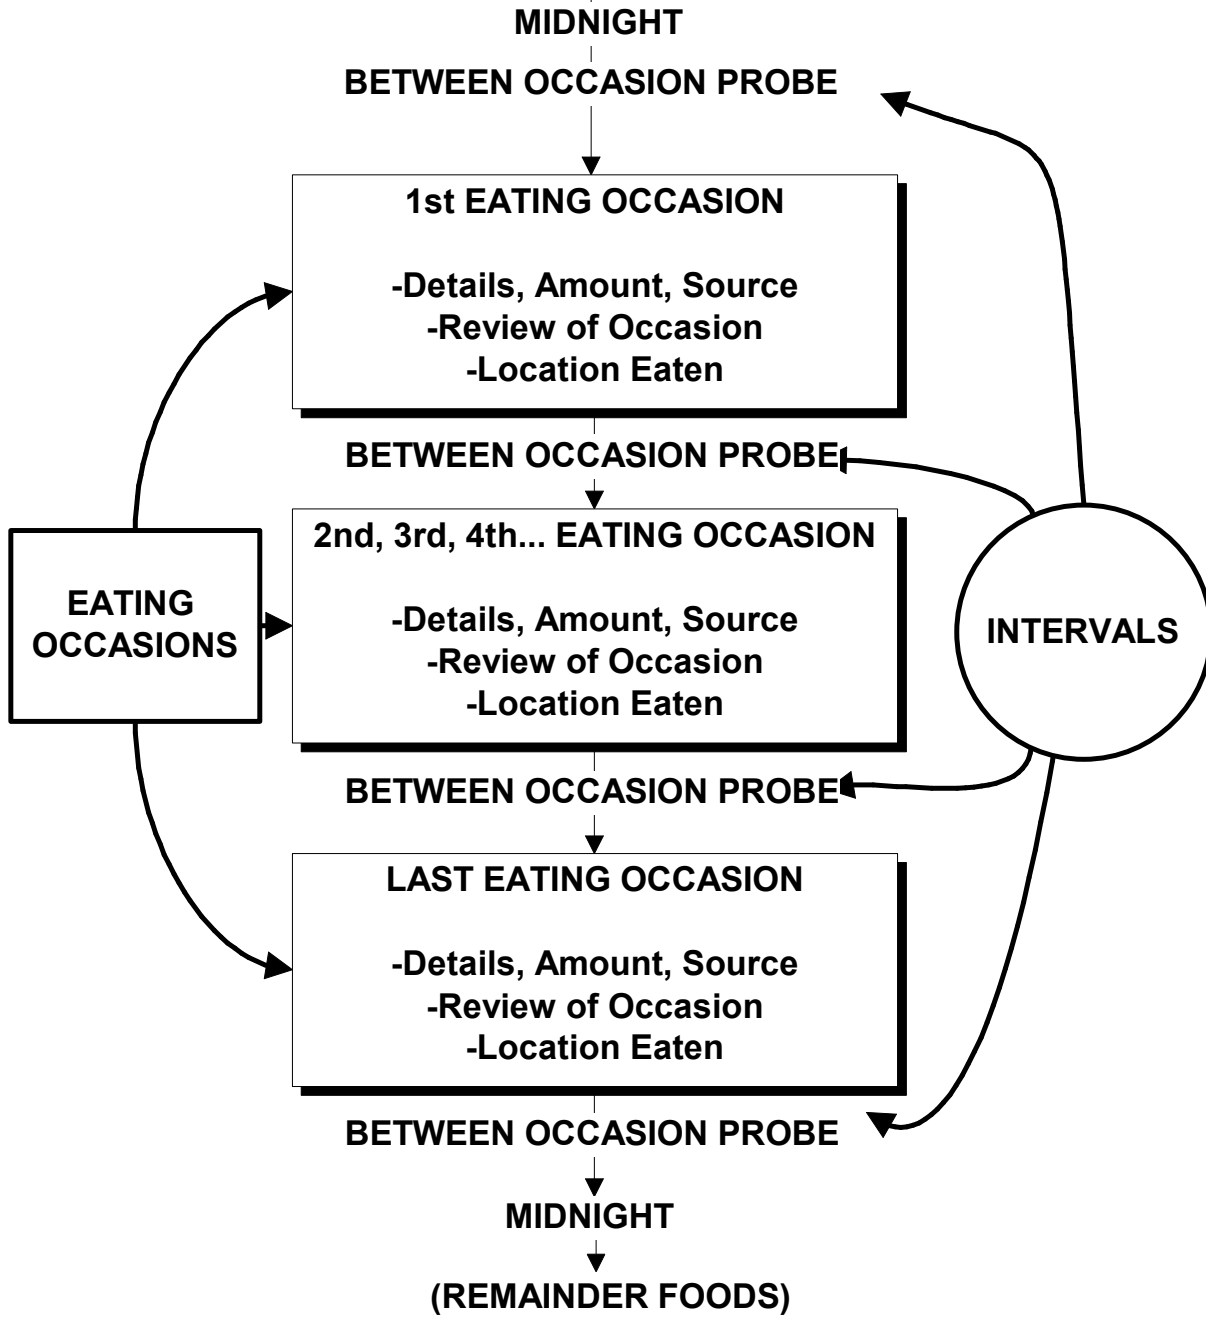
MIDNIGHT

BETWEEN OCCASION PROBE

1st EATING OCCASION

-Details, Amount, Source
-Review of Occasion
-Location Eaten

BETWEEN OCCASION PROBE

2nd, 3rd, 4th... EATING OCCASION

-Details, Amount, Source
-Review of Occasion
-Location Eaten

BETWEEN OCCASION PROBE

LAST EATING OCCASION

-Details, Amount, Source
-Review of Occasion
-Location Eaten

BETWEEN OCCASION PROBE

MIDNIGHT

(REMAINDER FOODS)

EATING OCCASIONS

INTERVALS